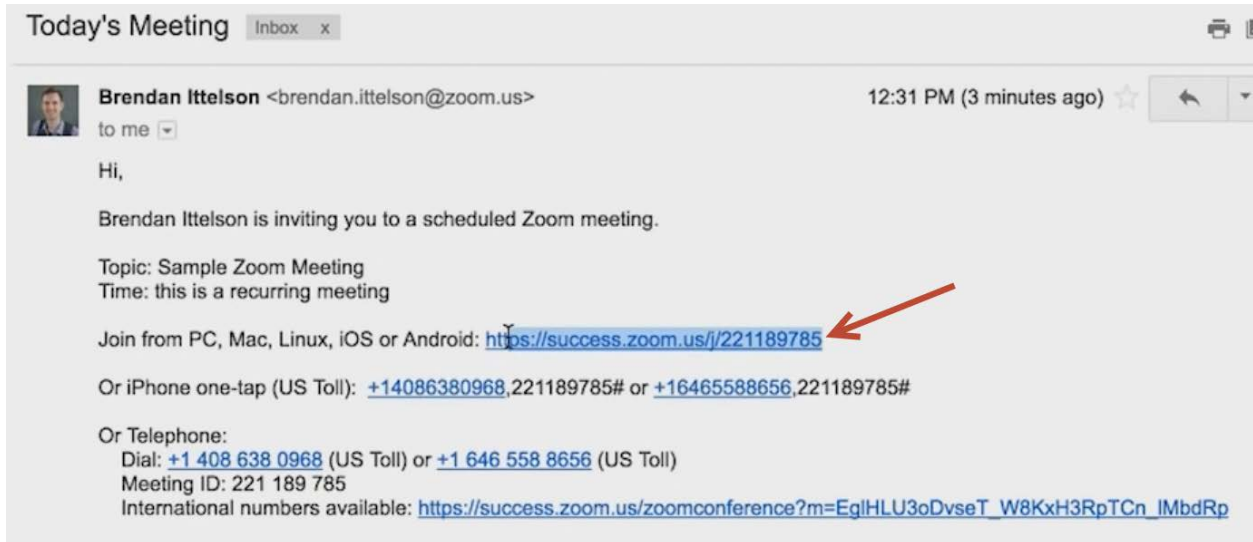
Today's Meeting Inbox x

Brendan Ittelson <brendan.ittelson@zoom.us>
to me

12:31 PM (3 minutes ago)

Hi,

Brendan Ittelson is inviting you to a scheduled Zoom meeting.

Topic: Sample Zoom Meeting
Time: this is a recurring meeting

Join from PC, Mac, Linux, iOS or Android: https://success.zoom.us/j/221189785

Or iPhone one-tap (US Toll): +14086380968,221189785# or +16465588656,221189785#

Or Telephone:
Dial: +1 408 638 0968 (US Toll) or +1 646 558 8656 (US Toll)
Meeting ID: 221 189 785
International numbers available: https://success.zoom.us/zoomconference?m=EglHLU3oDvseT_W8KxH3RpTCn_lMbdRp